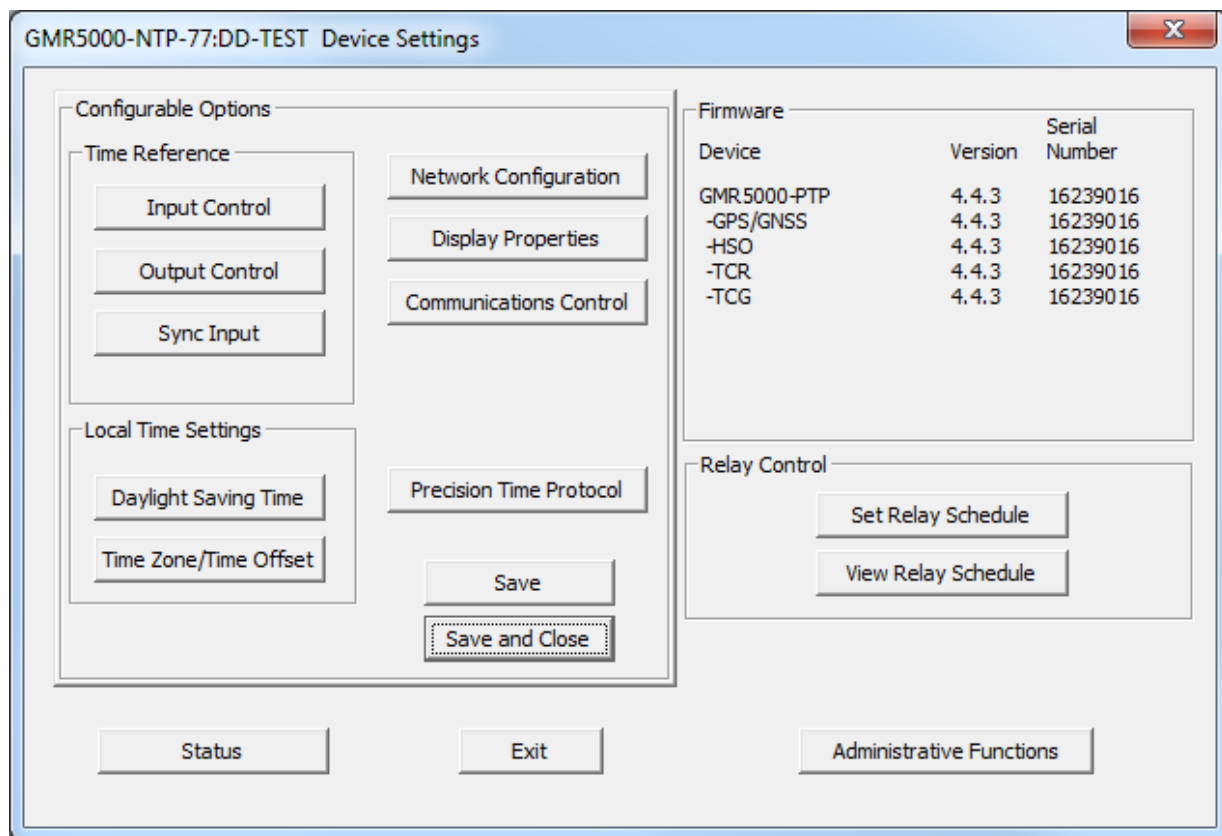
GMR5000-NTP-77:DD-TEST Device Settings

Configurable Options

Time Reference

Input Control

Output Control

Sync Input

Network Configuration

Display Properties

Communications Control

Local Time Settings

Daylight Saving Time

Time Zone/Time Offset

Precision Time Protocol

Save

Save and Close

Firmware

| Device | Version | Serial Number |
|---|---|---|
| GMR5000-PTP | 4.4.3 | 16239016 |
| -GPS/GNSS | 4.4.3 | 16239016 |
| -HSO | 4.4.3 | 16239016 |
| -TCR | 4.4.3 | 16239016 |
| -TCG | 4.4.3 | 16239016 |

Relay Control

Set Relay Schedule

View Relay Schedule

Status

Exit

Administrative Functions